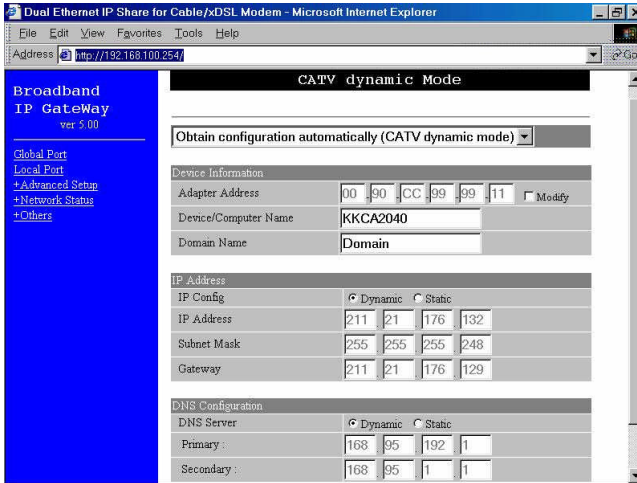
Dual Ethernet IP Share for Cable/xDSL Modem - Microsoft Internet Explorer

File Edit View Favorites Tools Help

Address http://192.168.100.254/

Go

Broadband IP GateWay

ver 5.00

Global Port
Local Port
+Advanced Setup
+Network Status
+Others

CATV dynamic Mode

Obtain configuration automatically (CATV dynamic mode)

Device Information

| | |
|---|---|
| Adapter Address | 00 . 90 . CC . 99 . 99 . 11 Modify |
| Device/Computer Name | KKCA2040 |
| Domain Name | Domain |

IP Address

| | |
|---|---|
| IP Config | Dynamic Static |
| IP Address | 211 . 21 . 176 . 132 |
| Subnet Mask | 255 . 255 . 255 . 248 |
| Gateway | 211 . 21 . 176 . 129 |

DNS Configuration

| | |
|---|---|
| DNS Server | Dynamic Static |
| Primary : | 168 . 95 . 192 . 1 |
| Secondary : | 168 . 95 . 1 . 1 |